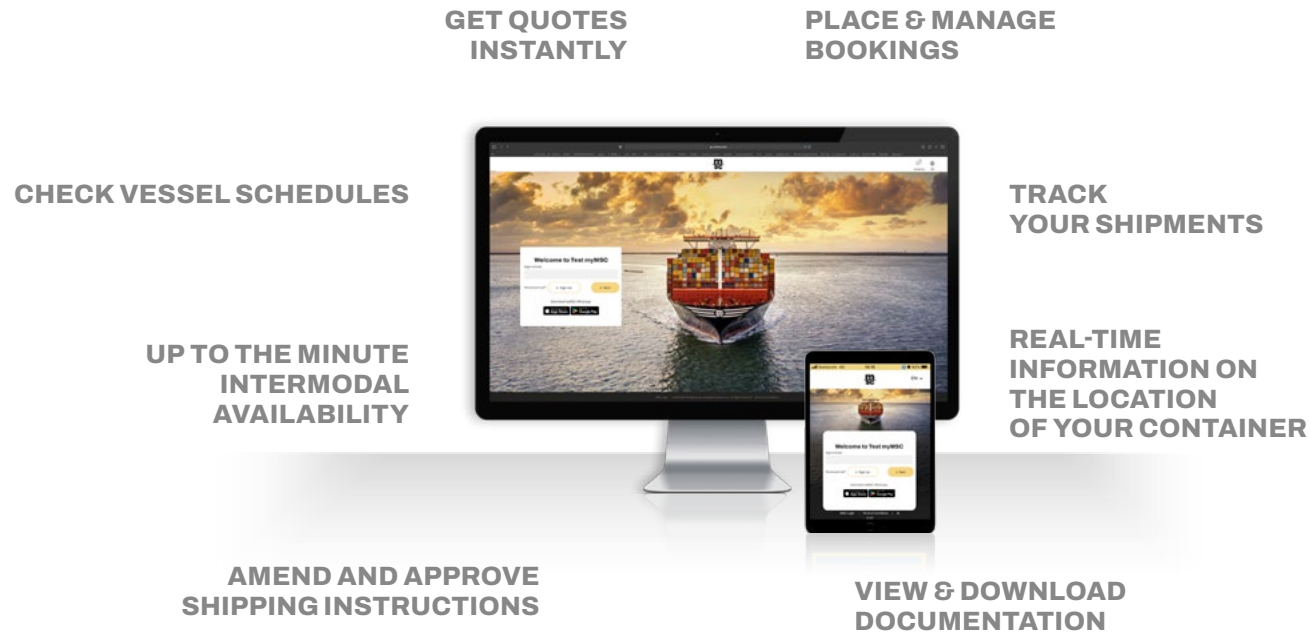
GET QUOTES INSTANTLY

PLACE & MANAGE BOOKINGS

CHECK VESSEL SCHEDULES

TRACK YOUR SHIPMENTS

Welcome to Test myMSC

Welcome to Test myMSC

UP TO THE MINUTE INTERMODAL AVAILABILITY

REAL-TIME INFORMATION ON THE LOCATION OF YOUR CONTAINER

AMEND AND APPROVE SHIPPING INSTRUCTIONS

VIEW & DOWNLOAD DOCUMENTATION